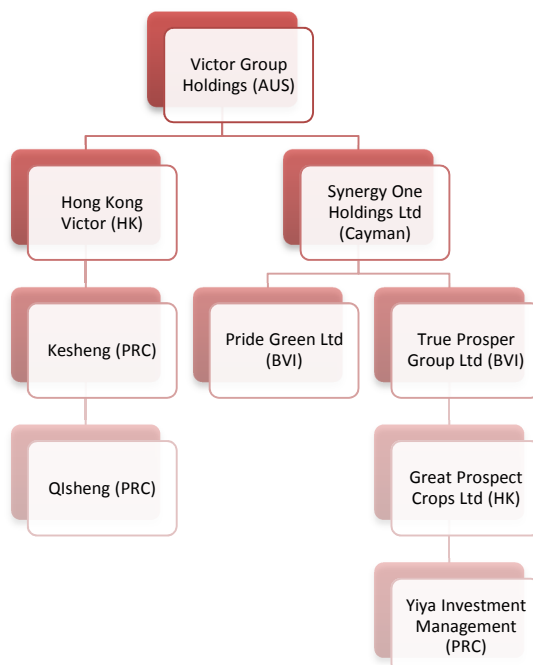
Victor Group Holdings (AUS)

Hong Kong Victor (HK)

Synergy One Holdings Ltd (Cayman)

Kesheng (PRC)

Pride Green Ltd (BVI)

True Prosper Group Ltd (BVI)

QIsheng (PRC)

Great Prospect Crops Ltd (HK)

Yiya Investment Management (PRC)